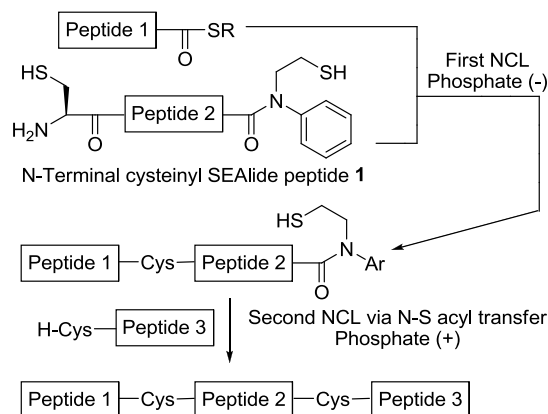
Peptide 1

SR

O

HS

SH

H$_2$N

O

Peptide 2

O

N

First NCL
Phosphate (-)

N-Terminal cysteinyl SEAlide peptide **1**

HS

N

Ar

Peptide 1 — Cys — Peptide 2

O

H-Cys — Peptide 3

Second NCL via N-S acyl transfer
Phosphate (+)

Peptide 1 — Cys — Peptide 2 — Cys — Peptide 3